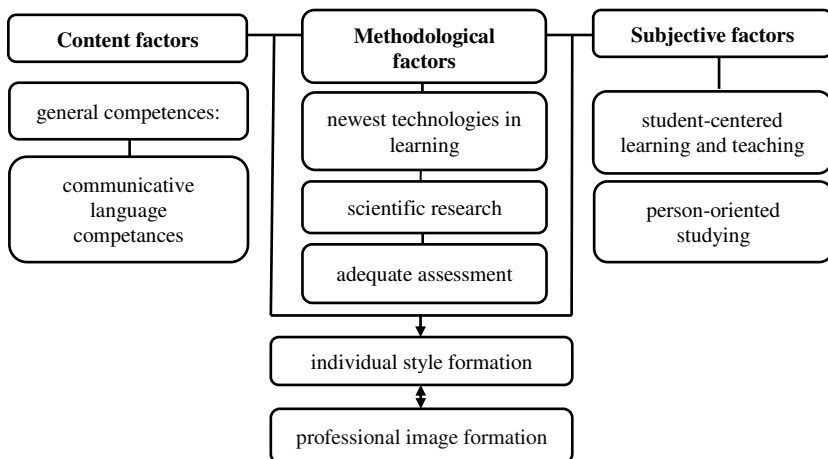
Content factors

general competences:

communicative language competances

Methodological factors

newest technologies in learning

scientific research

adequate assessment

Subjective factors

student-centered learning and teaching

person-oriented studying

individual style formation

professional image formation